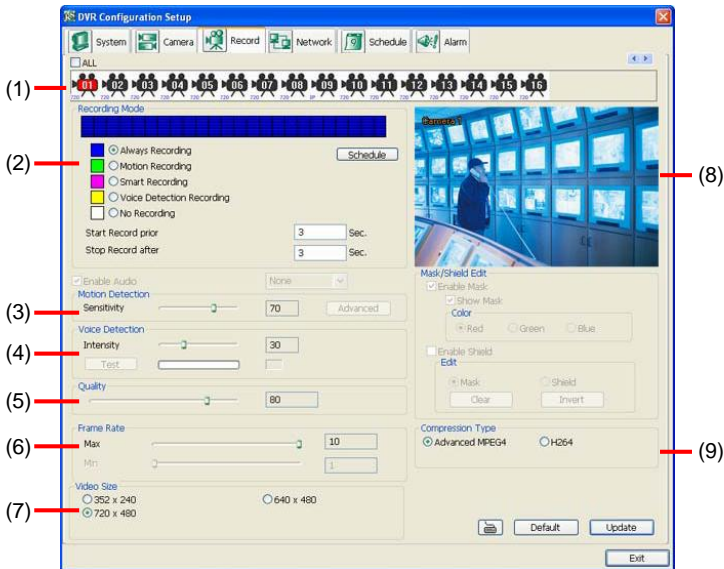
DVR Configuration Setup

System | Camera | Record | Network | Schedule | Alarm

ALL

(1)

01 02 03 04 05 06 07 08 09 10 11 12 13 14 15 16

Recording Mode

(2)

Always Recording
Motion Recording
Smart Recording
Voice Detection Recording
No Recording

Schedule

Start Record prior 3 Sec.
Stop Record after 3 Sec.

Camera 1

(8)

Enable Audio None

Motion Detection

(3)

Sensitivity 70 Advanced

Voice Detection

(4)

Intensity 30

Test

Quality

(5)

80

Frame Rate

(6)

Max 10
Min 1

Video Size

(7)

352 x 240
640 x 480
720 x 480

Mask/Shield Edit
Enable Mask
Show Mask
Color
Red Green Blue
Enable Shield
Edit
Mask Shield
Clear Invert

Compression Type
Advanced MPEG4 H264

(9)

Default Update

Exit